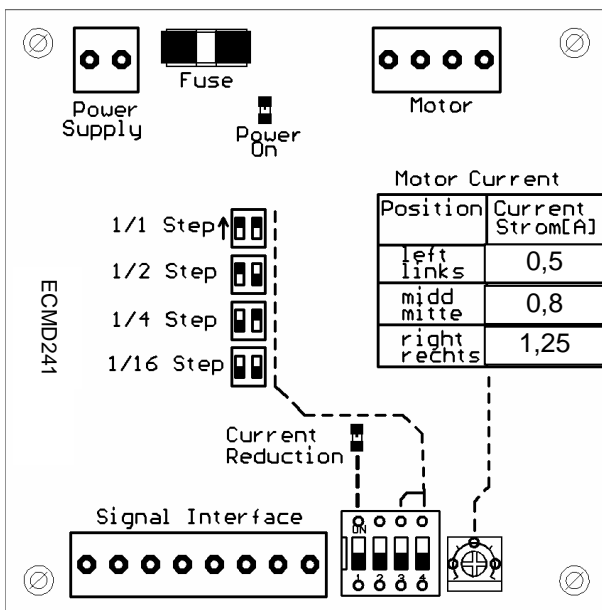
Fuse

Power Supply

Power On

Motor

Motor Current

| Position | Current Strom[A] |
|---|---|
| left links | 0,5 |
| midd mitte | 0,8 |
| right rechts | 1,25 |

1/1 Step

1/2 Step

1/4 Step

1/16 Step

ECMD241

Current Reduction

Signal Interface

ON

1 2 3 4